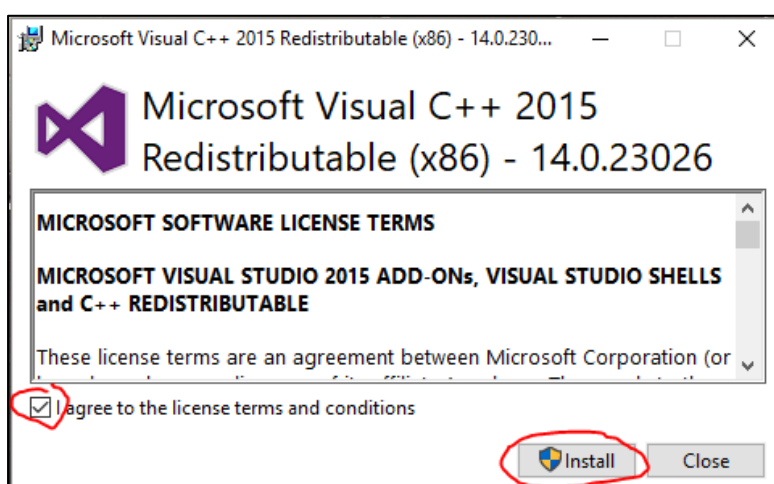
Microsoft Visual C++ 2015 Redistributable (x86) - 14.0.230...

Microsoft Visual C++ 2015 Redistributable (x86) - 14.0.23026

MICROSOFT SOFTWARE LICENSE TERMS

MICROSOFT VISUAL STUDIO 2015 ADD-ONs, VISUAL STUDIO SHELLS and C++ REDISTRIBUTABLE

These license terms are an agreement between Microsoft Corporation (or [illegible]

I agree to the license terms and conditions

Install

Close